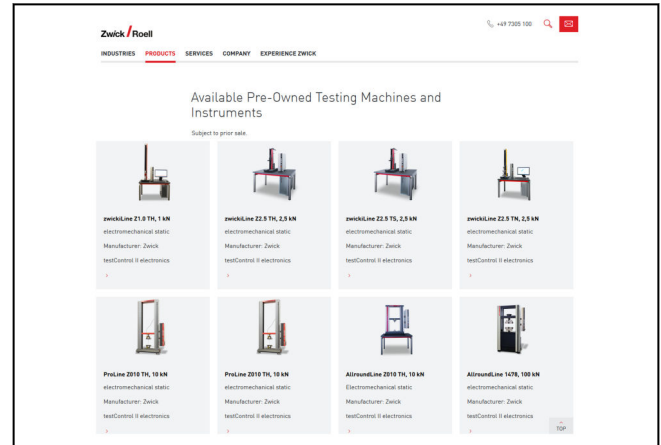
ZwickRoell

+49 7305 100

INDUSTRIES PRODUCTS SERVICES COMPANY EXPERIENCE ZWICK

Available Pre-Owned Testing Machines and Instruments

Subject to prior sale.

zwickiLine Z1.0 TH, 1 kN
electromechanical static
Manufacturer: Zwick
testControl II electronics
›

zwickiLine Z2.5 TH, 2,5 kN
electromechanical static
Manufacturer: Zwick
testControl II electronics
›

zwickiLine Z2.5 TS, 2,5 kN
electromechanical static
Manufacturer: Zwick
testControl II electronics
›

zwickiLine Z2.5 TN, 2,5 kN
electromechanical static
Manufacturer: Zwick
testControl II electronics
›

ProLine Z010 TH, 10 kN
electromechanical static
Manufacturer: Zwick
testControl II electronics
›

ProLine Z010 TH, 10 kN
electromechanical static
Manufacturer: Zwick
testControl II electronics
›

AllroundLine Z010 TH, 10 kN
Electromechanical static
Manufacturer: Zwick
testControl II electronics
›

AllroundLine 1478, 100 kN
electromechanical static
Manufacturer: Zwick
testControl II electronics
›

TOP